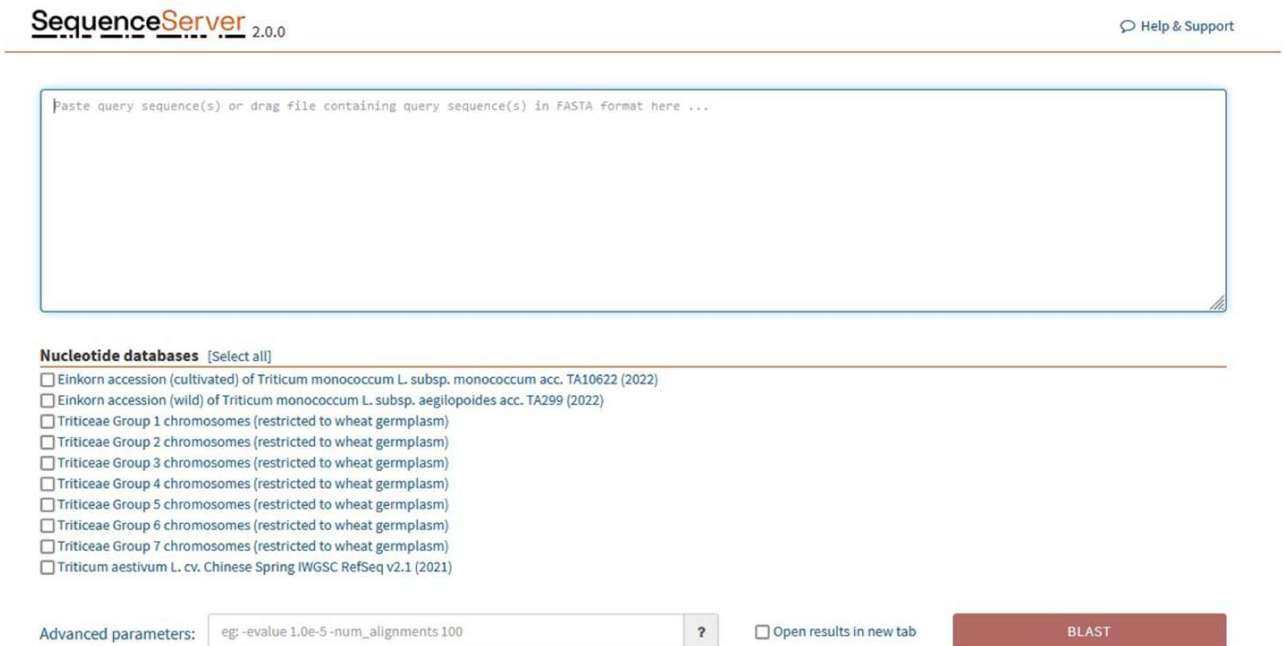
SequenceServer 2.0.0

Help & Support

Paste query sequence(s) or drag file containing query sequence(s) in FASTA format here ...

Nucleotide databases [Select all]

Einkorn accession (cultivated) of Triticum monococcum L. subsp. monococcum acc. TA10622 (2022)
Einkorn accession (wild) of Triticum monococcum L. subsp. aegilopoides acc. TA299 (2022)
Triticeae Group 1 chromosomes (restricted to wheat germplasm)
Triticeae Group 2 chromosomes (restricted to wheat germplasm)
Triticeae Group 3 chromosomes (restricted to wheat germplasm)
Triticeae Group 4 chromosomes (restricted to wheat germplasm)
Triticeae Group 5 chromosomes (restricted to wheat germplasm)
Triticeae Group 6 chromosomes (restricted to wheat germplasm)
Triticeae Group 7 chromosomes (restricted to wheat germplasm)
Triticum aestivum L. cv. Chinese Spring IWGSC RefSeq v2.1 (2021)

Advanced parameters: eg: -evalue 1.0e-5 -num_alignments 100 ? Open results in new tab BLAST